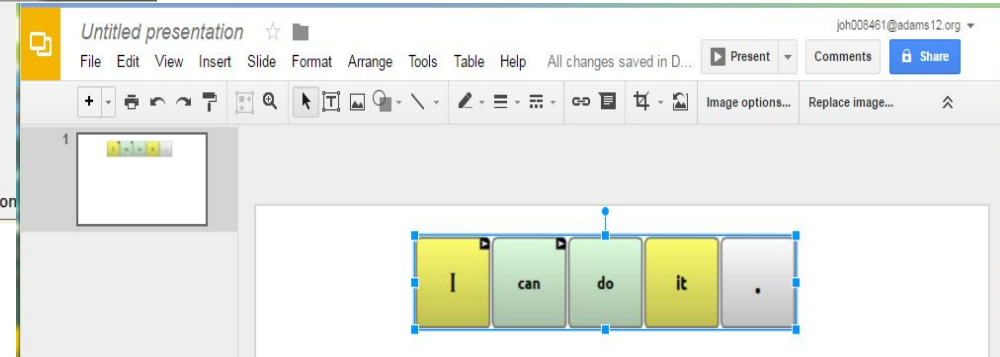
Untitled presentation
joh008461@adams12.org
File Edit View Insert Slide Format Arrange Tools Table Help All changes saved in D...
Present
Comments
Share
Image options...
Replace image...
1
on
I
can
do
it
.